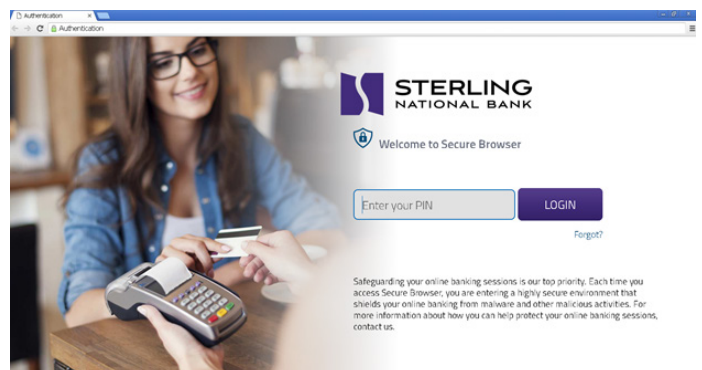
Authentication
Authentication

STERLING
NATIONAL BANK

Welcome to Secure Browser

Enter your PIN
LOGIN
Forgot?

Safeguarding your online banking sessions is our top priority. Each time you access Secure Browser, you are entering a highly secure environment that shields your online banking from malware and other malicious activities. For more information about how you can help protect your online banking sessions, contact us.